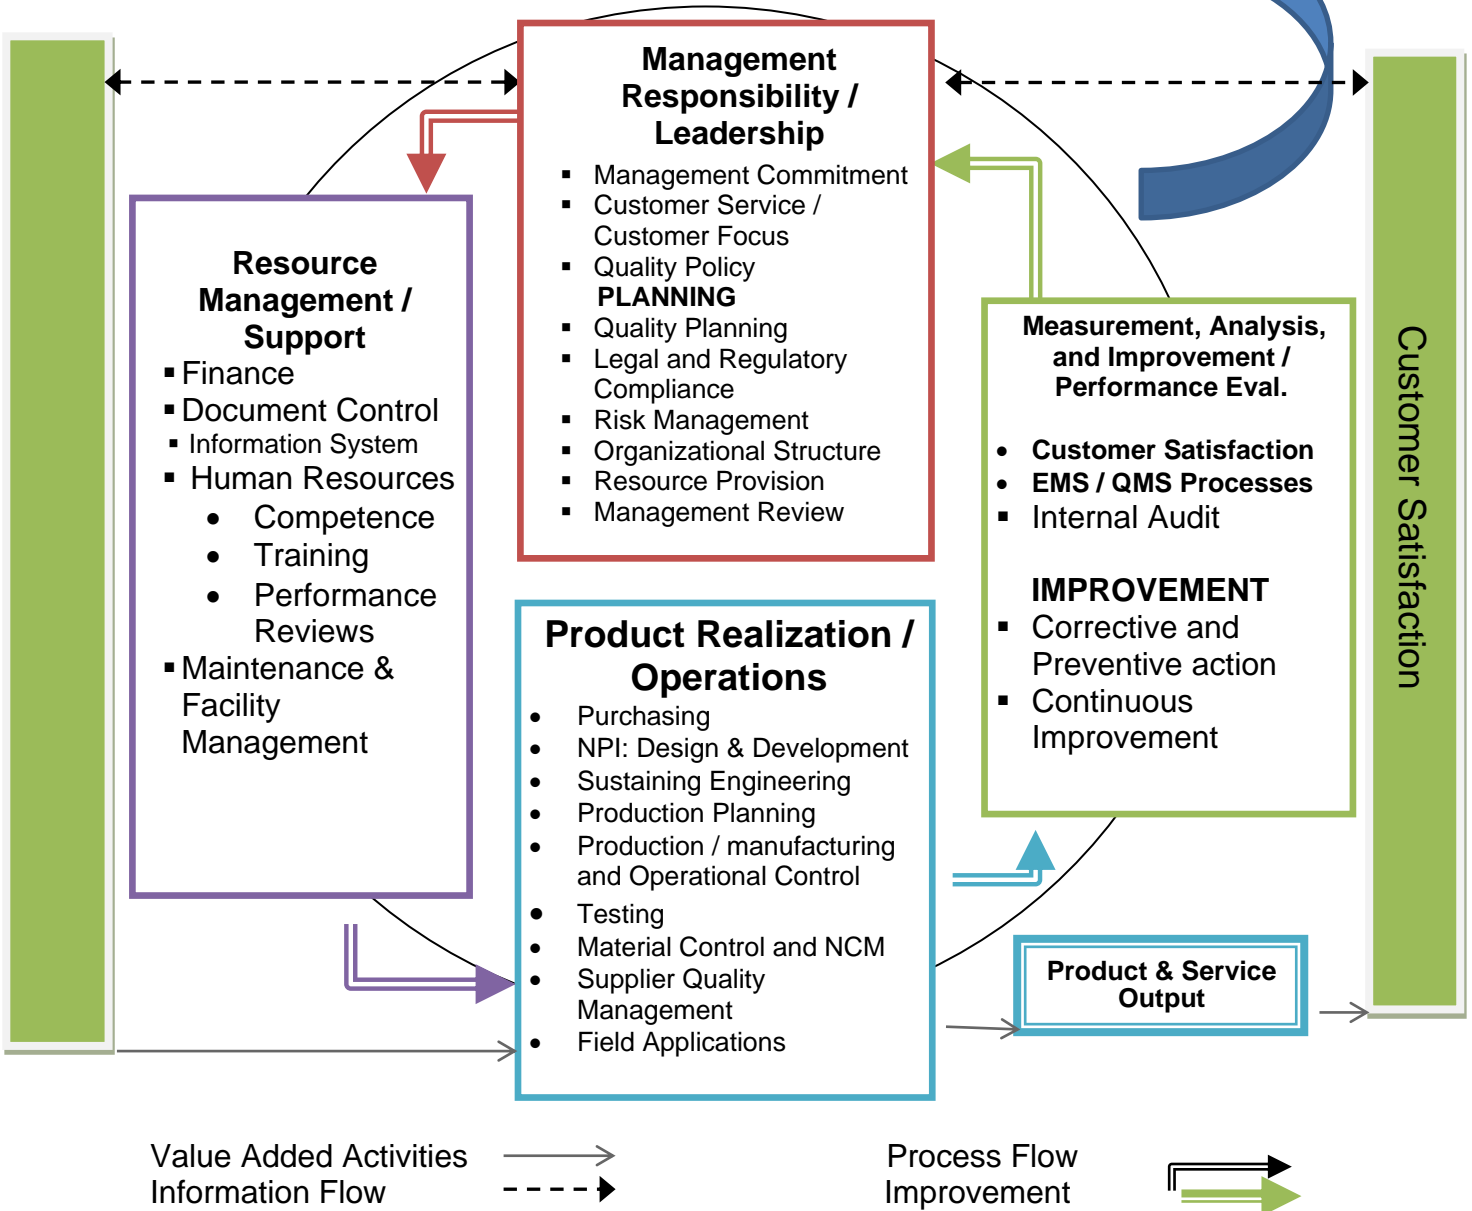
Management Responsibility / Leadership

- Management Commitment
- Customer Service / Customer Focus
- Quality Policy

PLANNING

- Quality Planning
- Legal and Regulatory Compliance
- Risk Management
- Organizational Structure
- Resource Provision
- Management Review

Resource Management / Support

- Finance
- Document Control
- Information System
- Human Resources
  - Competence
  - Training
  - Performance Reviews
- Maintenance & Facility Management

Measurement, Analysis, and Improvement / Performance Eval.

- Customer Satisfaction
- EMS / QMS Processes
- Internal Audit

IMPROVEMENT

- Corrective and Preventive action
- Continuous Improvement

Customer Satisfaction

Product Realization / Operations

- Purchasing
- NPI: Design & Development
- Sustaining Engineering
- Production Planning
- Production / manufacturing and Operational Control
- Testing
- Material Control and NCM
- Supplier Quality Management
- Field Applications

Product & Service Output

Value Added Activities
Information Flow

Process Flow
Improvement